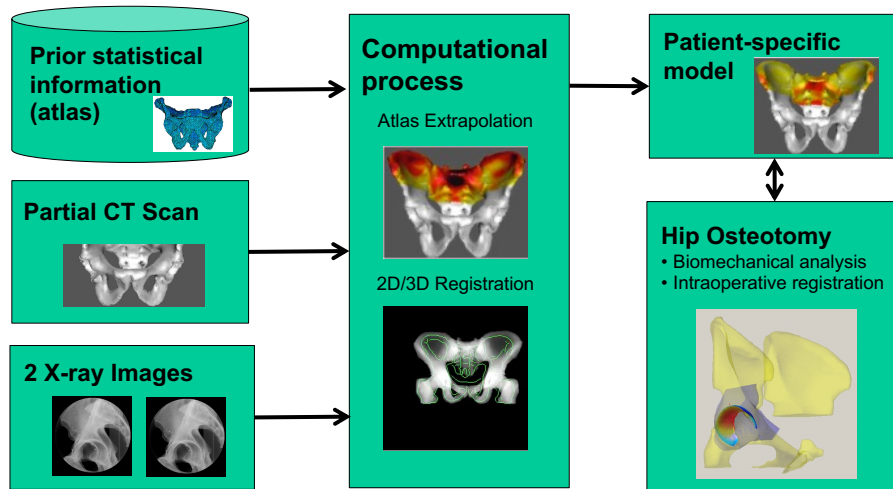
Prior statistical information (atlas)

Partial CT Scan

2 X-ray Images

Computational process

Atlas Extrapolation

2D/3D Registration

Patient-specific model

Hip Osteotomy

• Biomechanical analysis
• Intraoperative registration